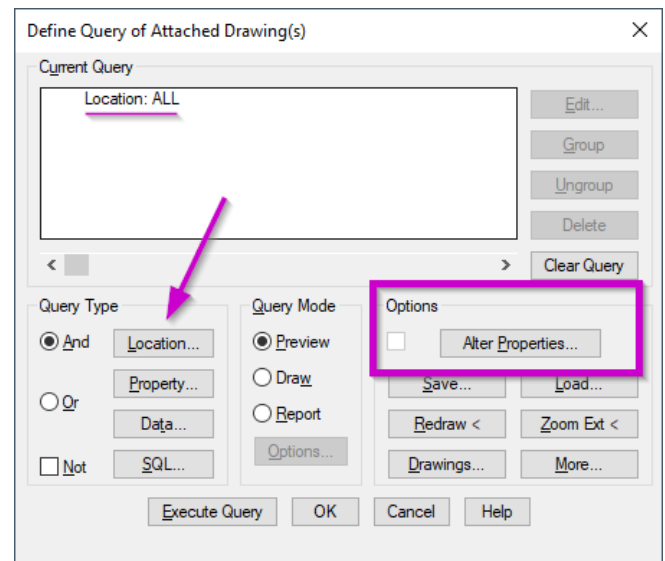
Define Query of Attached Drawing(s)

Current Query

Location: ALL

Edit...

Group

Ungroup

Delete

Clear Query

Query Type

And

Location...

Property...

Or

Data...

Not

SQL...

Query Mode

Preview

Draw

Report

Options...

Options

Alter Properties...

Save...

Load...

Redraw <

Zoom Ext <

Drawings...

More...

Execute Query

OK

Cancel

Help